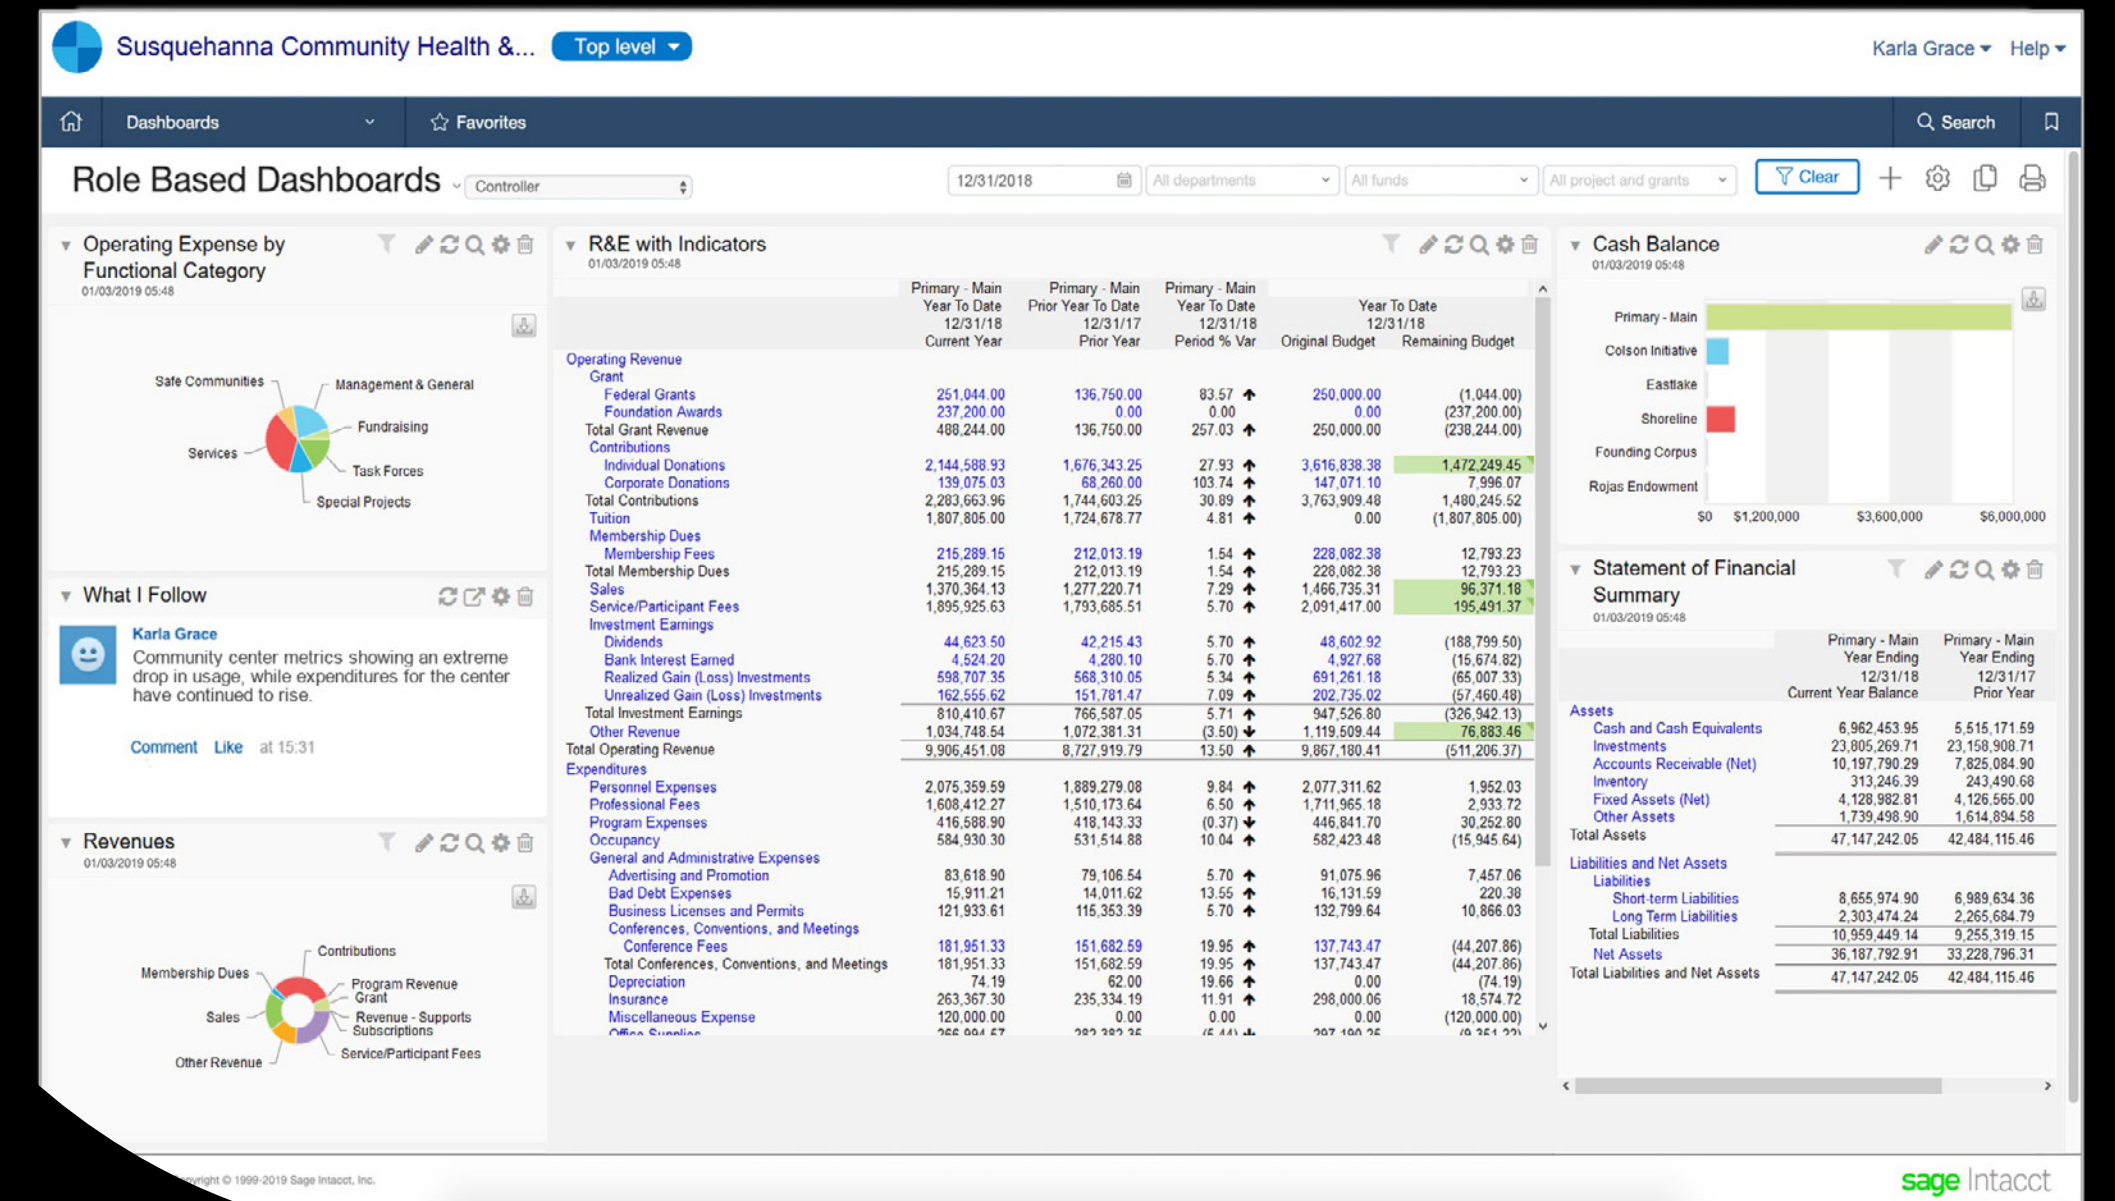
Susquehanna Community Health &... Top level

Karla Grace Help

Dashboards Favorites Search

Role Based Dashboards Controller

12/31/2018 All departments All funds All project and grants Clear

Operating Expense by Functional Category
01/03/2019 05:48

Safe Communities
Management & General
Fundraising
Services
Task Forces
Special Projects

What I Follow

Karla Grace
Community center metrics showing an extreme drop in usage, while expenditures for the center have continued to rise.

Comment Like at 15:31

Revenues
01/03/2019 05:48

Contributions
Membership Dues
Program Revenue Grant
Sales
Revenue - Supports Subscriptions
Other Revenue
Service/Participant Fees

R&E with Indicators
01/03/2019 05:48

| | Primary - Main Year To Date 12/31/18 Current Year | Primary - Main Prior Year To Date 12/31/17 Prior Year | Primary - Main Year To Date 12/31/18 Period % Var | Year To Date 12/31/18 Original Budget | Remaining Budget |
|---|---|---|---|---|---|
| Operating Revenue | | | | | |
| Grant | | | | | |
| Federal Grants | 251,044.00 | 136,750.00 | 83.57 | 250,000.00 | (1,044.00) |
| Foundation Awards | 237,200.00 | 0.00 | 0.00 | 0.00 | (237,200.00) |
| Total Grant Revenue | 488,244.00 | 136,750.00 | 257.03 | 250,000.00 | (238,244.00) |
| Contributions | | | | | |
| Individual Donations | 2,144,588.93 | 1,676,343.25 | 27.93 | 3,616,838.38 | 1,472,249.45 |
| Corporate Donations | 139,075.03 | 68,260.00 | 103.74 | 147,071.10 | 7,996.07 |
| Total Contributions | 2,283,663.96 | 1,744,603.25 | 30.89 | 3,763,909.48 | 1,480,245.52 |
| Tuition | 1,807,805.00 | 1,724,678.77 | 4.81 | 0.00 | (1,807,805.00) |
| Membership Dues | | | | | |
| Membership Fees | 215,289.15 | 212,013.19 | 1.54 | 228,082.38 | 12,793.23 |
| Total Membership Dues | 215,289.15 | 212,013.19 | 1.54 | 228,082.38 | 12,793.23 |
| Sales | 1,370,364.13 | 1,277,220.71 | 7.29 | 1,466,735.31 | 96,371.18 |
| Service/Participant Fees | 1,895,925.63 | 1,793,685.51 | 5.70 | 2,091,417.00 | 195,491.37 |
| Investment Earnings | | | | | |
| Dividends | 44,623.50 | 42,215.43 | 5.70 | 48,602.92 | (188,799.50) |
| Bank Interest Earned | 4,524.20 | 4,280.10 | 5.70 | 4,927.68 | (15,674.82) |
| Realized Gain (Loss) Investments | 598,707.35 | 568,310.05 | 5.34 | 691,261.18 | (65,007.33) |
| Unrealized Gain (Loss) Investments | 162,555.62 | 151,781.47 | 7.09 | 202,735.02 | (57,460.48) |
| Total Investment Earnings | 810,410.67 | 766,587.05 | 5.71 | 947,526.80 | (326,942.13) |
| Other Revenue | 1,034,748.54 | 1,072,381.31 | (3.50) | 1,119,509.44 | 76,883.46 |
| Total Operating Revenue | 9,906,451.08 | 8,727,919.79 | 13.50 | 9,867,180.41 | (511,206.37) |
| Expenditures | | | | | |
| Personnel Expenses | 2,075,359.59 | 1,889,279.08 | 9.84 | 2,077,311.62 | 1,952.03 |
| Professional Fees | 1,608,412.27 | 1,510,173.64 | 6.50 | 1,711,965.18 | 2,933.72 |
| Program Expenses | 416,588.90 | 418,143.33 | (0.37) | 446,841.70 | 30,252.80 |
| Occupancy | 584,930.30 | 531,514.88 | 10.04 | 582,423.48 | (15,945.64) |
| General and Administrative Expenses | | | | | |
| Advertising and Promotion | 83,618.90 | 79,106.54 | 5.70 | 91,075.96 | 7,457.06 |
| Bad Debt Expenses | 15,911.21 | 14,011.62 | 13.55 | 16,131.59 | 220.38 |
| Business Licenses and Permits | 121,933.61 | 115,353.39 | 5.70 | 132,799.64 | 10,866.03 |
| Conferences, Conventions, and Meetings | | | | | |
| Conference Fees | 181,951.33 | 151,682.59 | 19.95 | 137,743.47 | (44,207.86) |
| Total Conferences, Conventions, and Meetings | 181,951.33 | 151,682.59 | 19.95 | 137,743.47 | (44,207.86) |
| Depreciation | 74.19 | 62.00 | 19.66 | 0.00 | (74.19) |
| Insurance | 263,367.30 | 235,334.19 | 11.91 | 298,000.06 | 18,574.72 |
| Miscellaneous Expense | 120,000.00 | 0.00 | 0.00 | 0.00 | (120,000.00) |
| Office Supplies | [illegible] | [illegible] | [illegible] | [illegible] | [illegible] |

Cash Balance
01/03/2019 05:48

Primary - Main
Colson Initiative
Eastlake
Shoreline
Founding Corpus
Rojas Endowment
$0 $1,200,000 $3,600,000 $6,000,000

Statement of Financial Summary
01/03/2019 05:48

| | Primary - Main Year Ending 12/31/18 Current Year Balance | Primary - Main Year Ending 12/31/17 Prior Year |
|---|---|---|
| Assets | | |
| Cash and Cash Equivalents | 6,962,453.95 | 5,515,171.59 |
| Investments | 23,805,269.71 | 23,158,908.71 |
| Accounts Receivable (Net) | 10,197,790.29 | 7,825,084.90 |
| Inventory | 313,246.39 | 243,490.68 |
| Fixed Assets (Net) | 4,128,982.81 | 4,126,565.00 |
| Other Assets | 1,739,498.90 | 1,614,894.58 |
| Total Assets | 47,147,242.05 | 42,484,115.46 |
| Liabilities and Net Assets | | |
| Liabilities | | |
| Short-term Liabilities | 8,655,974.90 | 6,989,634.36 |
| Long Term Liabilities | 2,303,474.24 | 2,265,684.79 |
| Total Liabilities | 10,959,449.14 | 9,255,319.15 |
| Net Assets | 36,187,792.91 | 33,228,796.31 |
| Total Liabilities and Net Assets | 47,147,242.05 | 42,484,115.46 |

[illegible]yright © 1999-2019 Sage Intacct, Inc.

sage Intacct